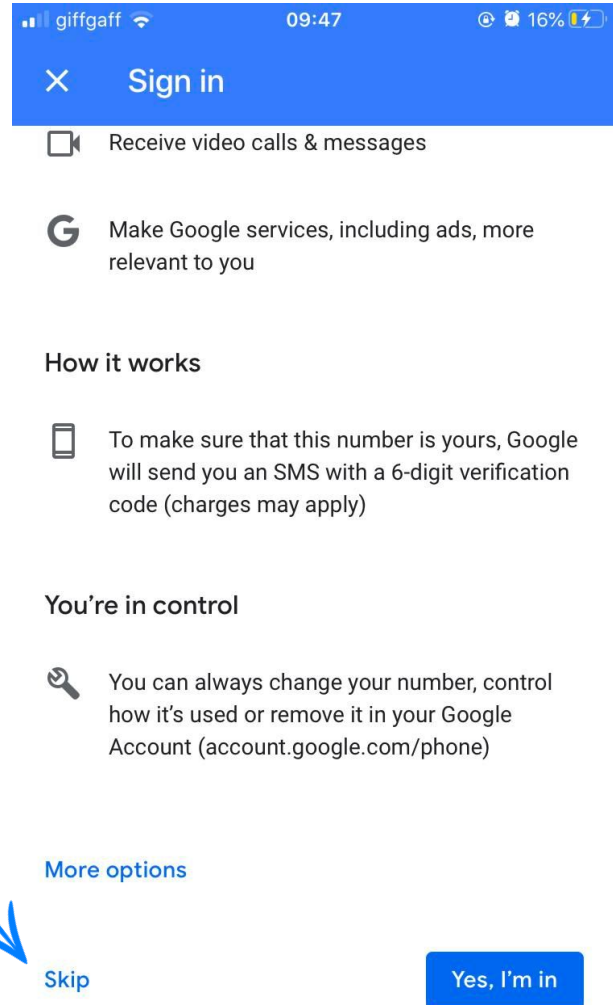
giffgaff 09:47 16%

X Sign in

Receive video calls & messages

Make Google services, including ads, more relevant to you

How it works

To make sure that this number is yours, Google will send you an SMS with a 6-digit verification code (charges may apply)

You're in control

You can always change your number, control how it's used or remove it in your Google Account (account.google.com/phone)

More options

Skip

Yes, I'm in